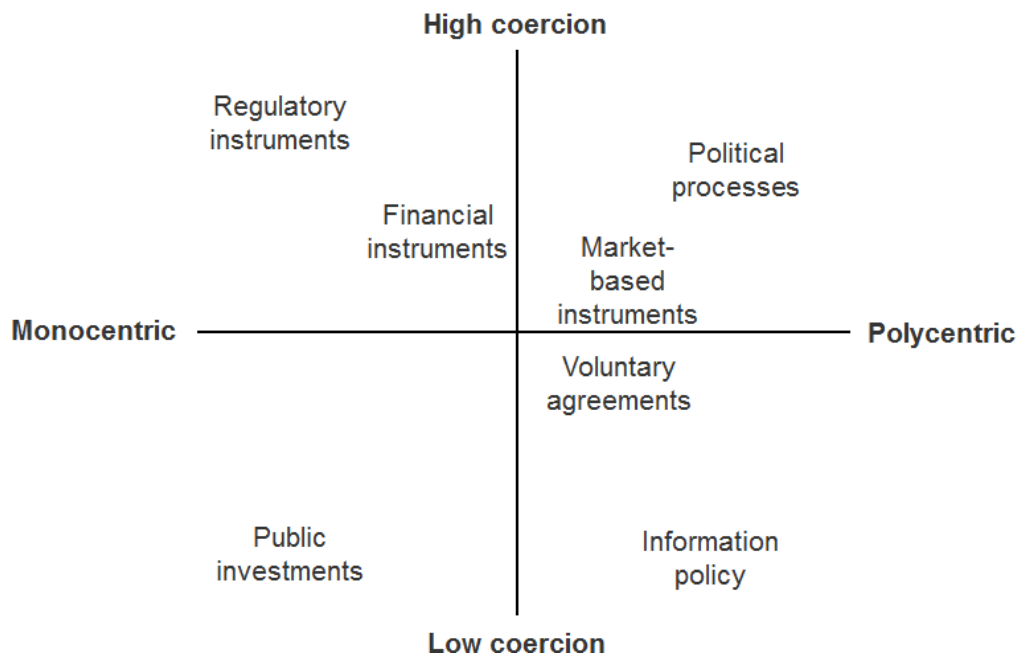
High coercion

Regulatory instruments

Political processes

Financial instruments

Market-based instruments

Monocentric

Polycentric

Voluntary agreements

Public investments

Information policy

Low coercion